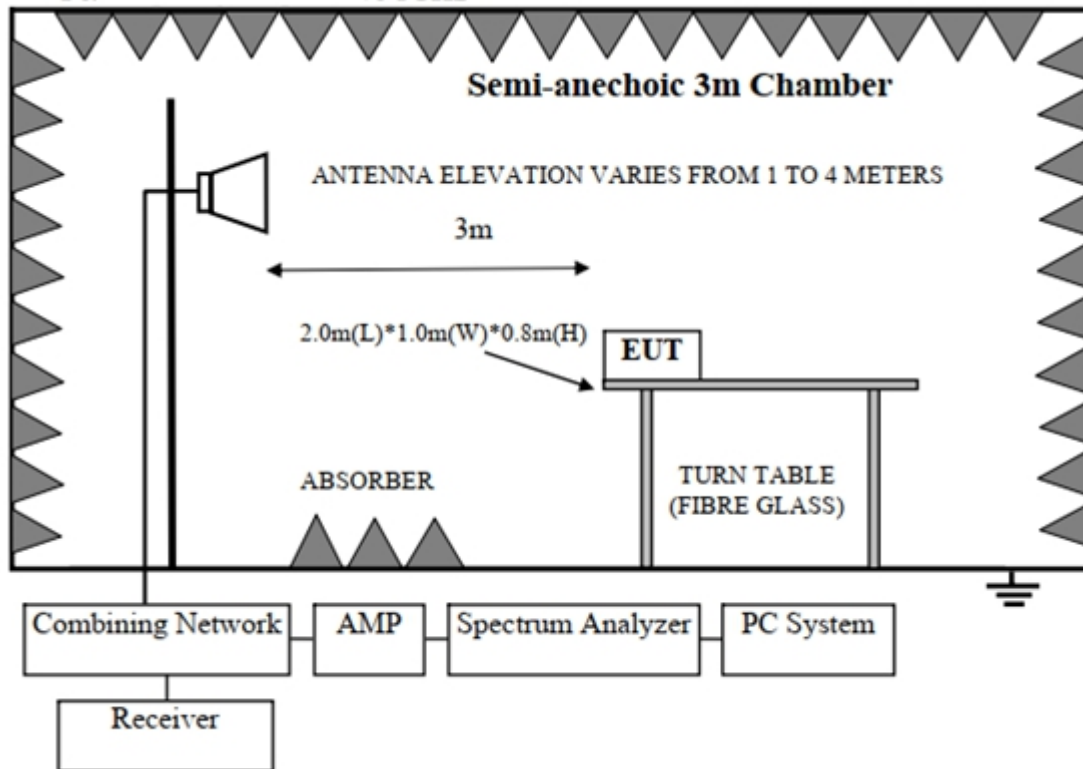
Semi-anechoic 3m Chamber

ANTENNA ELEVATION VARIES FROM 1 TO 4 METERS

3m

2.0m(L)*1.0m(W)*0.8m(H)

EUT

ABSORBER

TURN TABLE
(FIBRE GLASS)

Combining Network

AMP

Spectrum Analyzer

PC System

Receiver